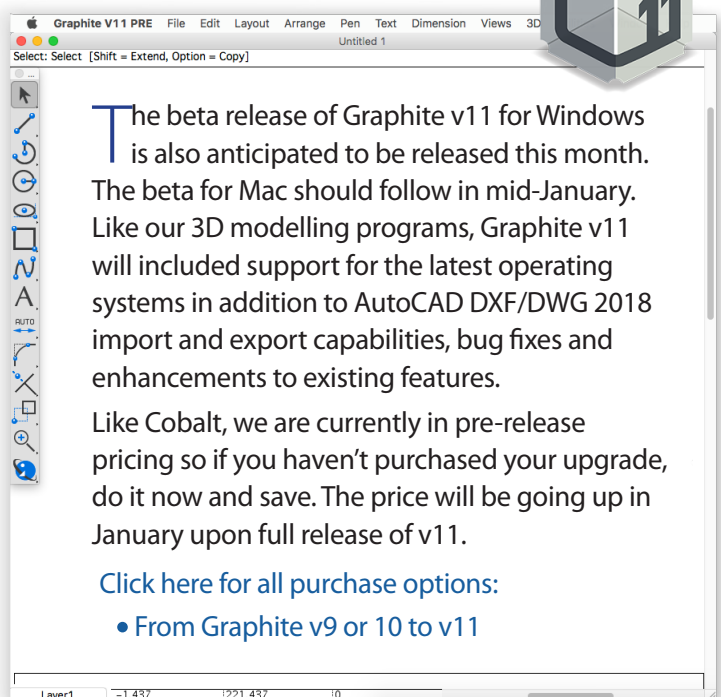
Graphite V11 PRE File Edit Layout Arrange Pen Text Dimension Views 3D

Untitled 1

Select: Select [Shift = Extend, Option = Copy]

AUTO

The beta release of Graphite v11 for Windows is also anticipated to be released this month. The beta for Mac should follow in mid-January. Like our 3D modelling programs, Graphite v11 will included support for the latest operating systems in addition to AutoCAD DXF/DWG 2018 import and export capabilities, bug fixes and enhancements to existing features.

Like Cobalt, we are currently in pre-release pricing so if you haven't purchased your upgrade, do it now and save. The price will be going up in January upon full release of v11.

Click here for all purchase options:

• From Graphite v9 or 10 to v11

Layer1 -1.437 221.437 0